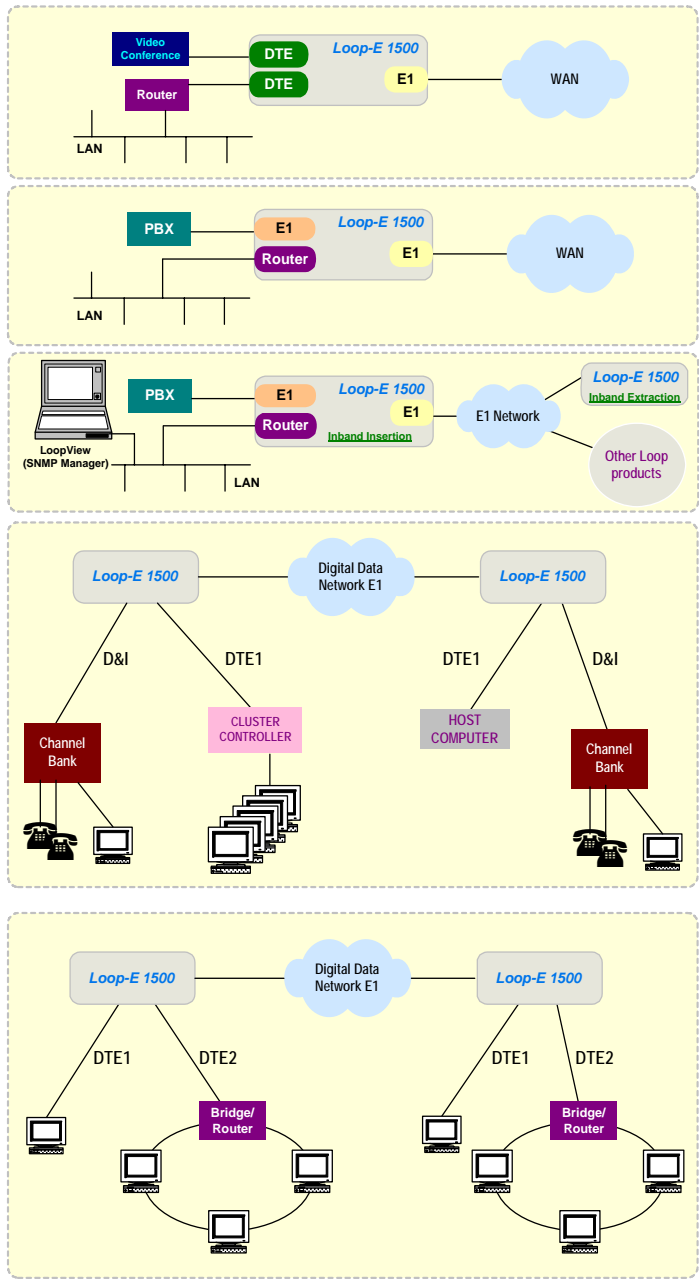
Video Conference

Router

DTE

DTE

Loop-E 1500

E1

WAN

LAN

PBX

E1

Router

Loop-E 1500

E1

WAN

LAN

LoopView (SNMP Manager)

PBX

E1

Router

Loop-E 1500

E1

Inband Insertion

LAN

E1 Network

Loop-E 1500

Inband Extraction

Other Loop products

Loop-E 1500

Digital Data Network E1

Loop-E 1500

D&I

DTE1

DTE1

D&I

Channel Bank

CLUSTER CONTROLLER

HOST COMPUTER

Channel Bank

Loop-E 1500

Digital Data Network E1

Loop-E 1500

DTE1

DTE2

DTE1

DTE2

Bridge/ Router

Bridge/ Router